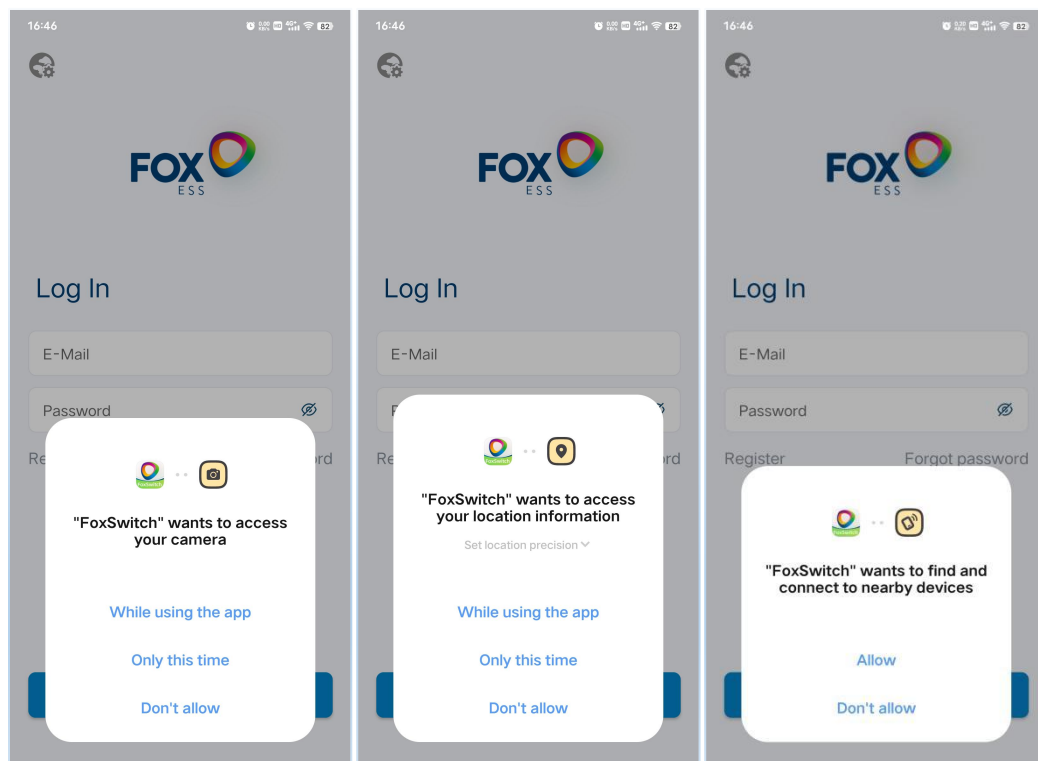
16:46 82

FOX ESS

Log In

E-Mail

Password

Re ord

"FoxSwitch" wants to access your camera

While using the app

Only this time

Don't allow

16:46 82

FOX ESS

Log In

E-Mail

P

Re ord

"FoxSwitch" wants to access your location information

Set location precision

While using the app

Only this time

Don't allow

16:46 82

FOX ESS

Log In

E-Mail

Password

Register

Forgot password

"FoxSwitch" wants to find and connect to nearby devices

Allow

Don't allow